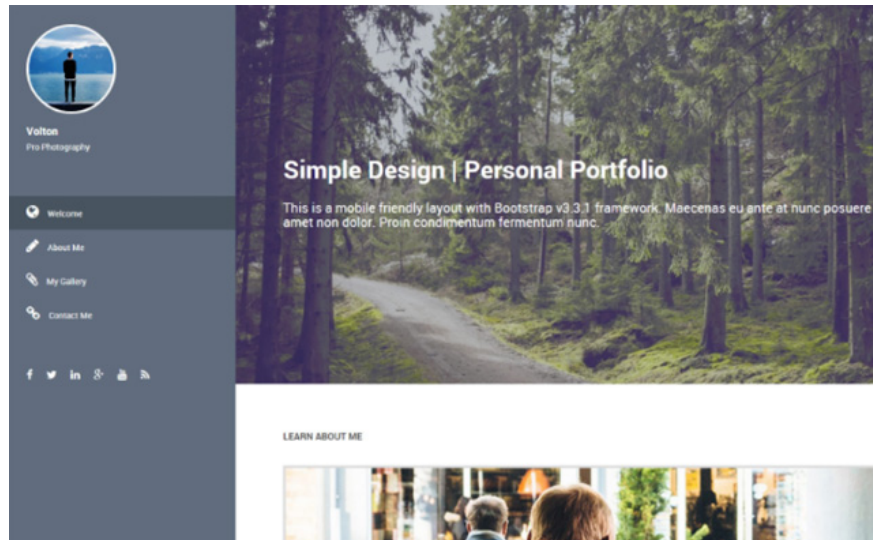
Volton
Pro Photography

Welcome
About Me
My Gallery
Contact Me

Simple Design | Personal Portfolio

This is a mobile friendly layout with Bootstrap v3.3.1 framework. Maecenas eu ante at nunc posuere amet non dolor. Proin condimentum fermentum nunc.

LEARN ABOUT ME